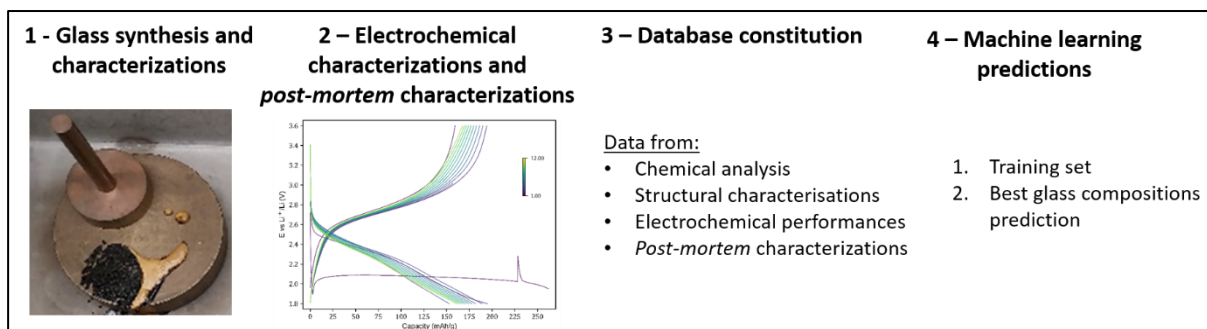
1 - Glass synthesis and characterizations

2 – Electrochemical characterizations and *post-mortem* characterizations

3.6
3.4
3.2
3.0
2.8
2.6
2.4
2.2
2.0
1.8

E vs Li$^+$/Li (V)

0 25 50 75 100 125 150 175 200 225 250

Capacity (mAh/g)

12.00
1.00

3 – Database constitution

Data from:
• Chemical analysis
• Structural characterisations
• Electrochemical performances
• *Post-mortem* characterizations

4 – Machine learning predictions

1. Training set
2. Best glass compositions prediction